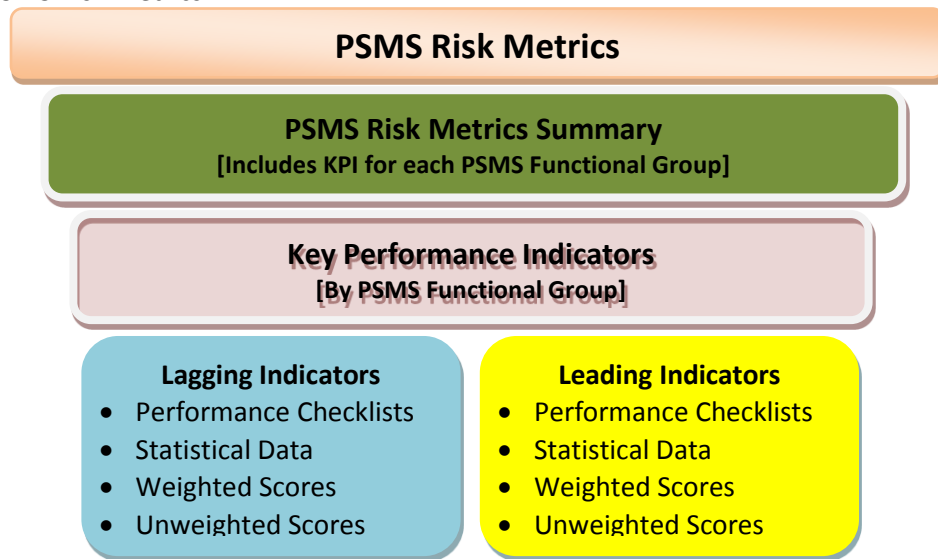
PSMS Risk Metrics

PSMS Risk Metrics Summary
[Includes KPI for each PSMS Functional Group]

Key Performance Indicators
[By PSMS Functional Group]

Lagging Indicators
- Performance Checklists
- Statistical Data
- Weighted Scores
- Unweighted Scores

Leading Indicators
- Performance Checklists
- Statistical Data
- Weighted Scores
- Unweighted Scores